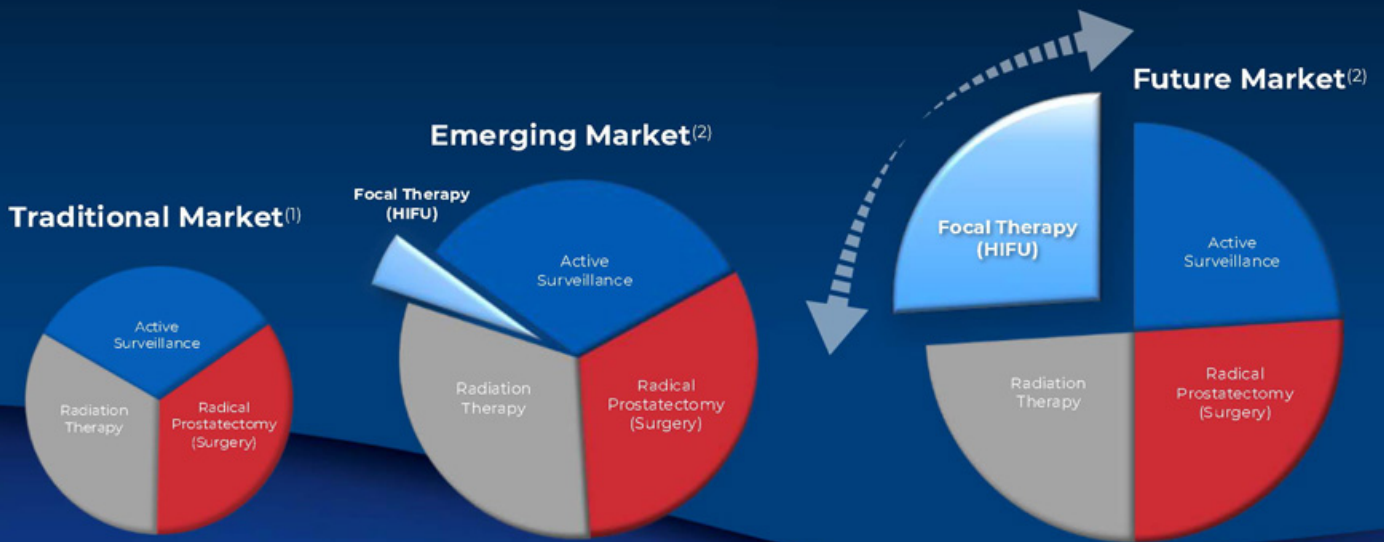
Traditional Market$^{(1)}$

Active Surveillance

Radiation Therapy

Radical Prostatectomy (Surgery)

Emerging Market$^{(2)}$

Focal Therapy (HIFU)

Active Surveillance

Radiation Therapy

Radical Prostatectomy (Surgery)

Future Market$^{(2)}$

Focal Therapy (HIFU)

Active Surveillance

Radiation Therapy

Radical Prostatectomy (Surgery)